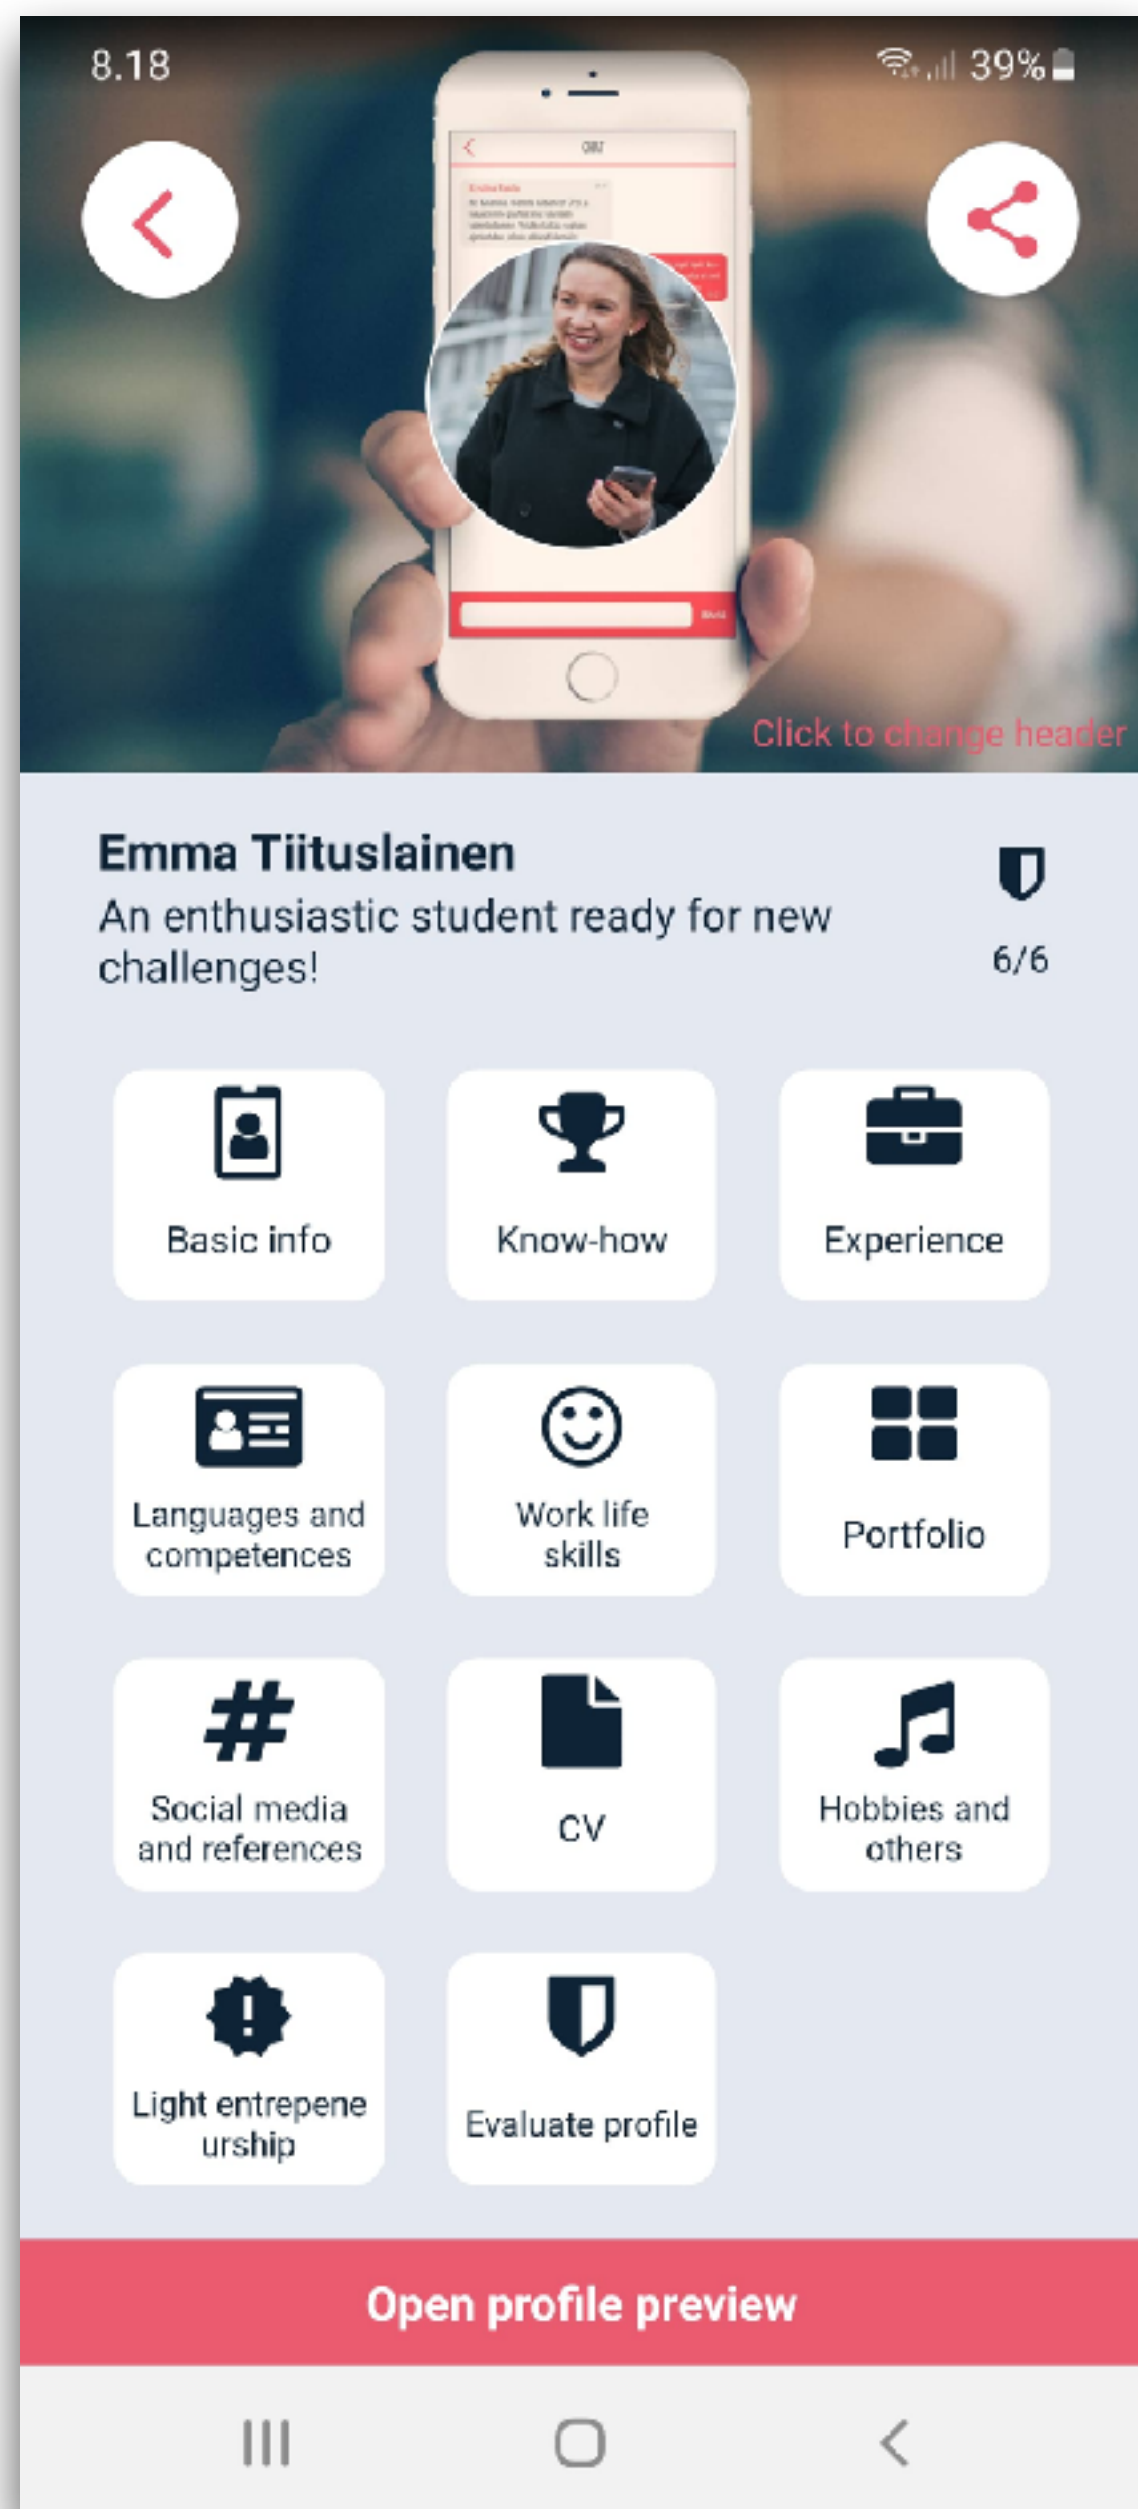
8.18

39%

Click to change header

Emma Tiituslainen

An enthusiastic student ready for new challenges!

6/6

Basic info

Know-how

Experience

Languages and competences

Work life skills

Portfolio

Social media and references

CV

Hobbies and others

Light entrepene urship

Evaluate profile

Open profile preview